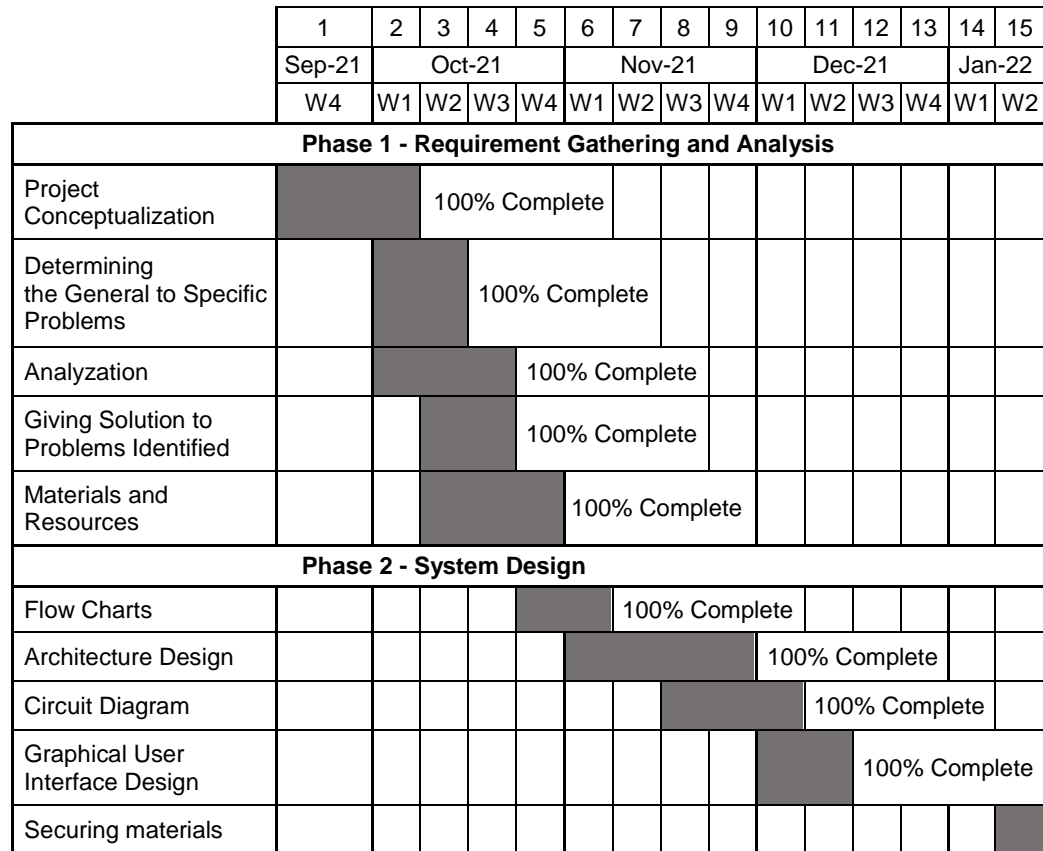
|  | 1 | 2 | 3 | 4 | 5 | 6 | 7 | 8 | 9 | 10 | 11 | 12 | 13 | 14 | 15 |
|---|---|---|---|---|---|---|---|---|---|---|---|---|---|---|---|
|  | Sep-21 | Oct-21 |  |  |  | Nov-21 |  |  |  | Dec-21 |  |  |  | Jan-22 |  |
|  | W4 | W1 | W2 | W3 | W4 | W1 | W2 | W3 | W4 | W1 | W2 | W3 | W4 | W1 | W2 |
| **Phase 1 - Requirement Gathering and Analysis** |  |  |  |  |  |  |  |  |  |  |  |  |  |  |  |
| Project Conceptualization |  |  | 100% Complete |  |  |  |  |  |  |  |  |  |  |  |  |
| Determining the General to Specific Problems |  |  |  | 100% Complete |  |  |  |  |  |  |  |  |  |  |  |
| Analyzation |  |  |  |  | 100% Complete |  |  |  |  |  |  |  |  |  |  |
| Giving Solution to Problems Identified |  |  |  |  | 100% Complete |  |  |  |  |  |  |  |  |  |  |
| Materials and Resources |  |  |  |  |  | 100% Complete |  |  |  |  |  |  |  |  |  |
| **Phase 2 - System Design** |  |  |  |  |  |  |  |  |  |  |  |  |  |  |  |
| Flow Charts |  |  |  |  |  |  | 100% Complete |  |  |  |  |  |  |  |  |
| Architecture Design |  |  |  |  |  |  |  |  |  | 100% Complete |  |  |  |  |  |
| Circuit Diagram |  |  |  |  |  |  |  |  |  |  | 100% Complete |  |  |  |  |
| Graphical User Interface Design |  |  |  |  |  |  |  |  |  |  |  | 100% Complete |  |  |  |
| Securing materials |  |  |  |  |  |  |  |  |  |  |  |  |  |  |  |